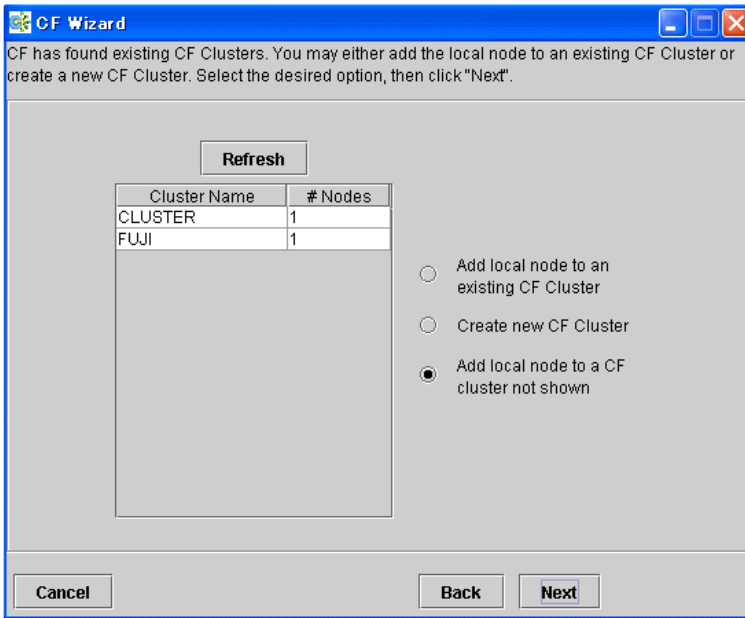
CF Wizard

CF has found existing CF Clusters. You may either add the local node to an existing CF Cluster or create a new CF Cluster. Select the desired option, then click "Next".

Refresh

| Cluster Name | # Nodes |
|---|---|
| CLUSTER | 1 |
| FUJI | 1 |

Add local node to an existing CF Cluster

Create new CF Cluster

Add local node to a CF cluster not shown

Cancel

Back

Next